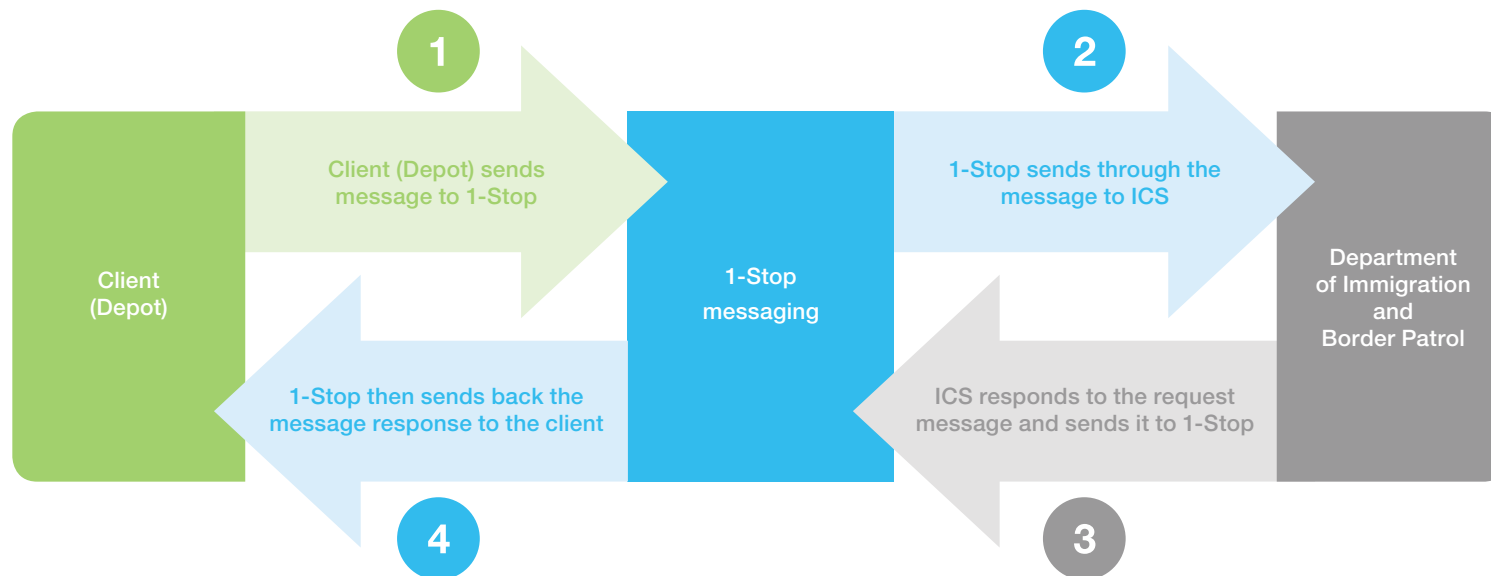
1

Client (Depot) sends message to 1-Stop

2

1-Stop sends through the message to ICS

Client (Depot)

1-Stop messaging

Department of Immigration and Border Patrol

1-Stop then sends back the message response to the client

ICS responds to the request message and sends it to 1-Stop

4

3